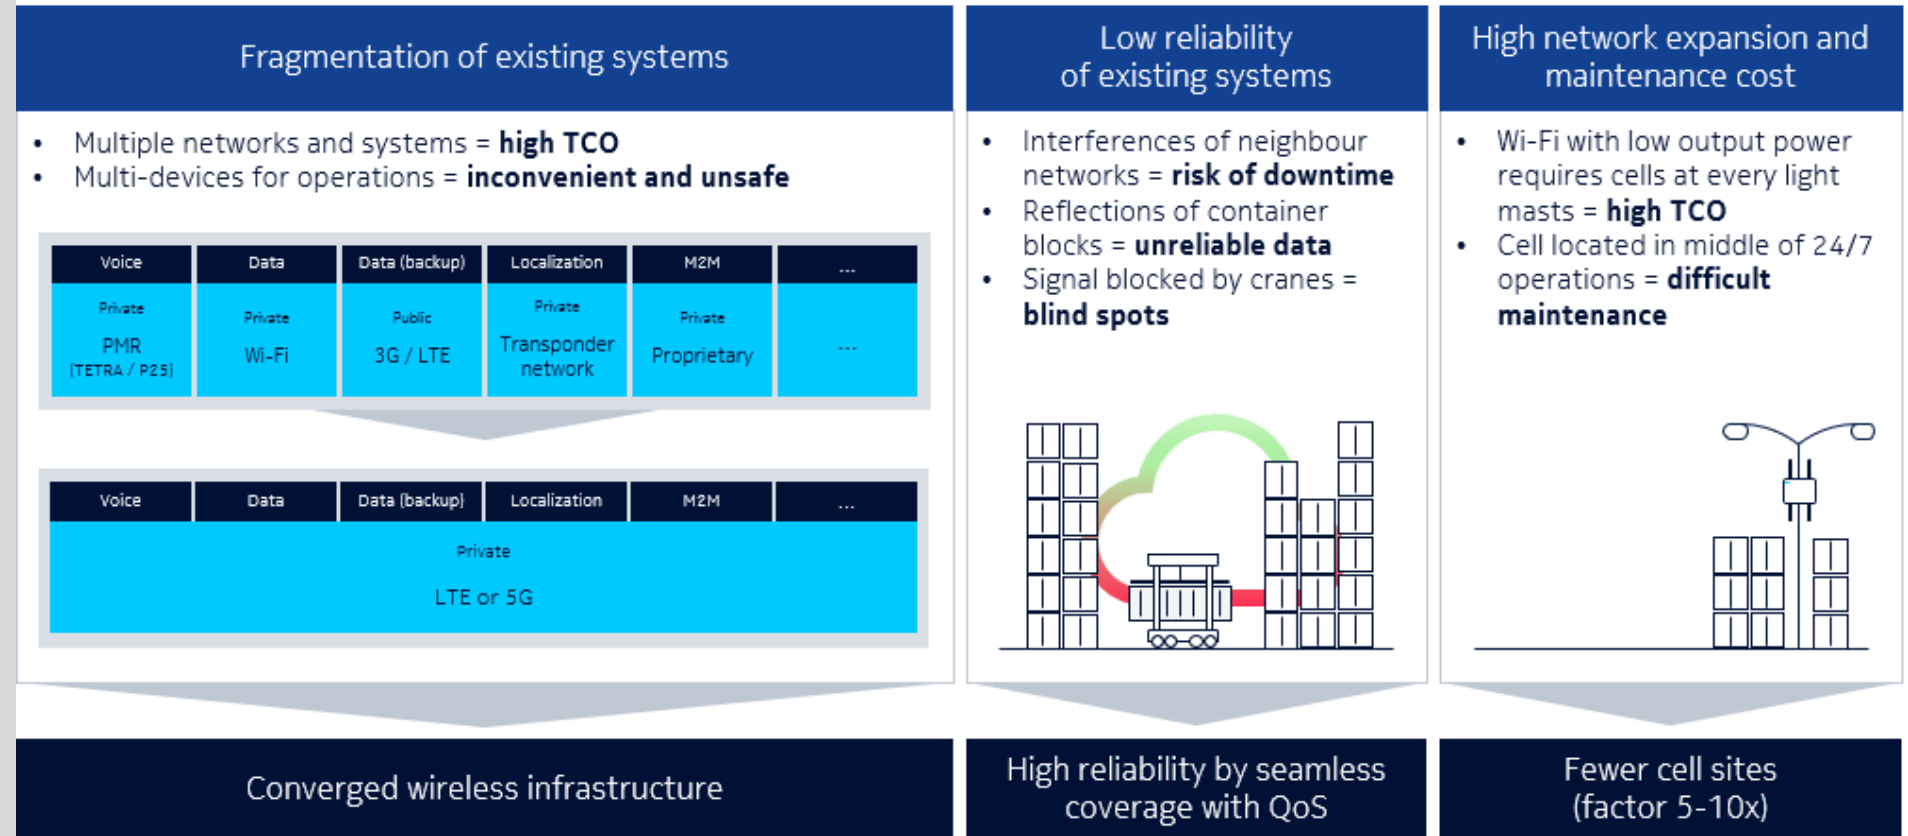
Fragmentation of existing systems

• Multiple networks and systems = **high TCO**
• Multi-devices for operations = **inconvenient and unsafe**

| Voice | Data | Data (backup) | Localization | M2M | ... |
|---|---|---|---|---|---|
| Private PMR (TETRA / P25) | Private Wi-Fi | Public 3G / LTE | Private Transponder network | Private Proprietary | ... |

| Voice | Data | Data (backup) | Localization | M2M | ... |
|---|---|---|---|---|---|

Private
LTE or 5G

Converged wireless infrastructure

Low reliability of existing systems

• Interferences of neighbour networks = **risk of downtime**
• Reflections of container blocks = **unreliable data**
• Signal blocked by cranes = **blind spots**

High reliability by seamless coverage with QoS

High network expansion and maintenance cost

• Wi-Fi with low output power requires cells at every light masts = **high TCO**
• Cell located in middle of 24/7 operations = **difficult maintenance**

Fewer cell sites (factor 5-10x)